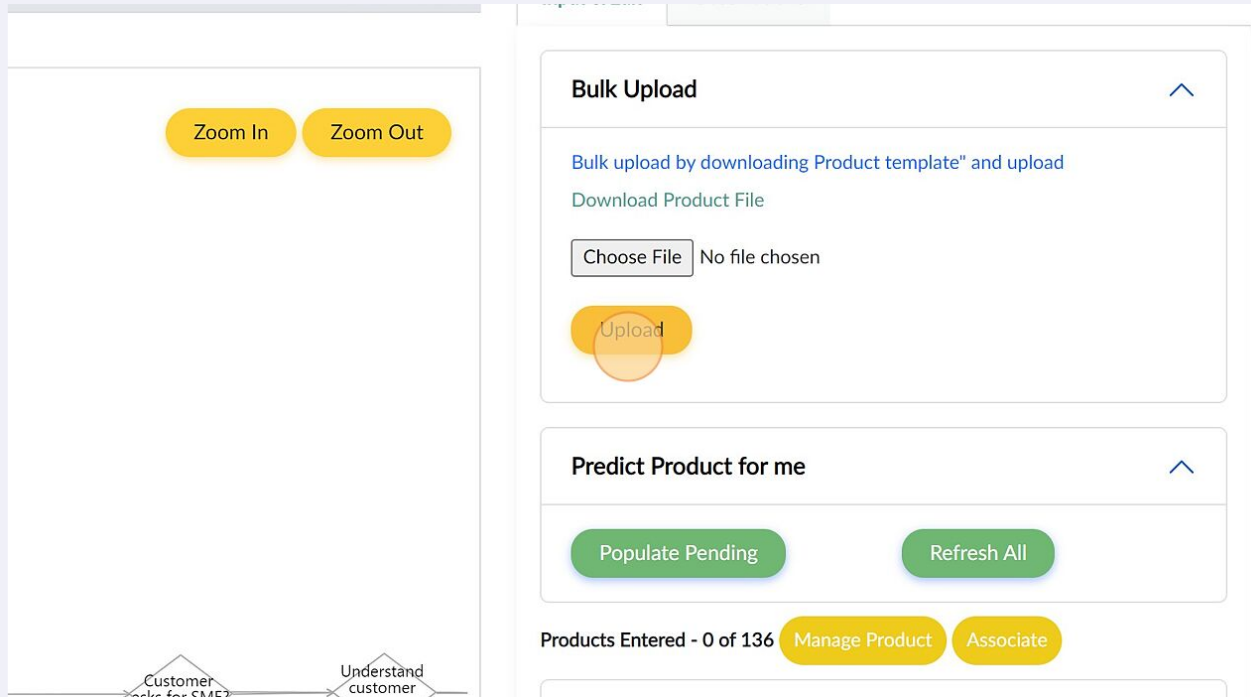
Zoom In
Zoom Out

Bulk Upload

Bulk upload by downloading Product template" and upload

Download Product File

Choose File No file chosen

Upload

Predict Product for me

Populate Pending
Refresh All

Products Entered - 0 of 136
Manage Product
Associate

Customer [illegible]
Understand customer